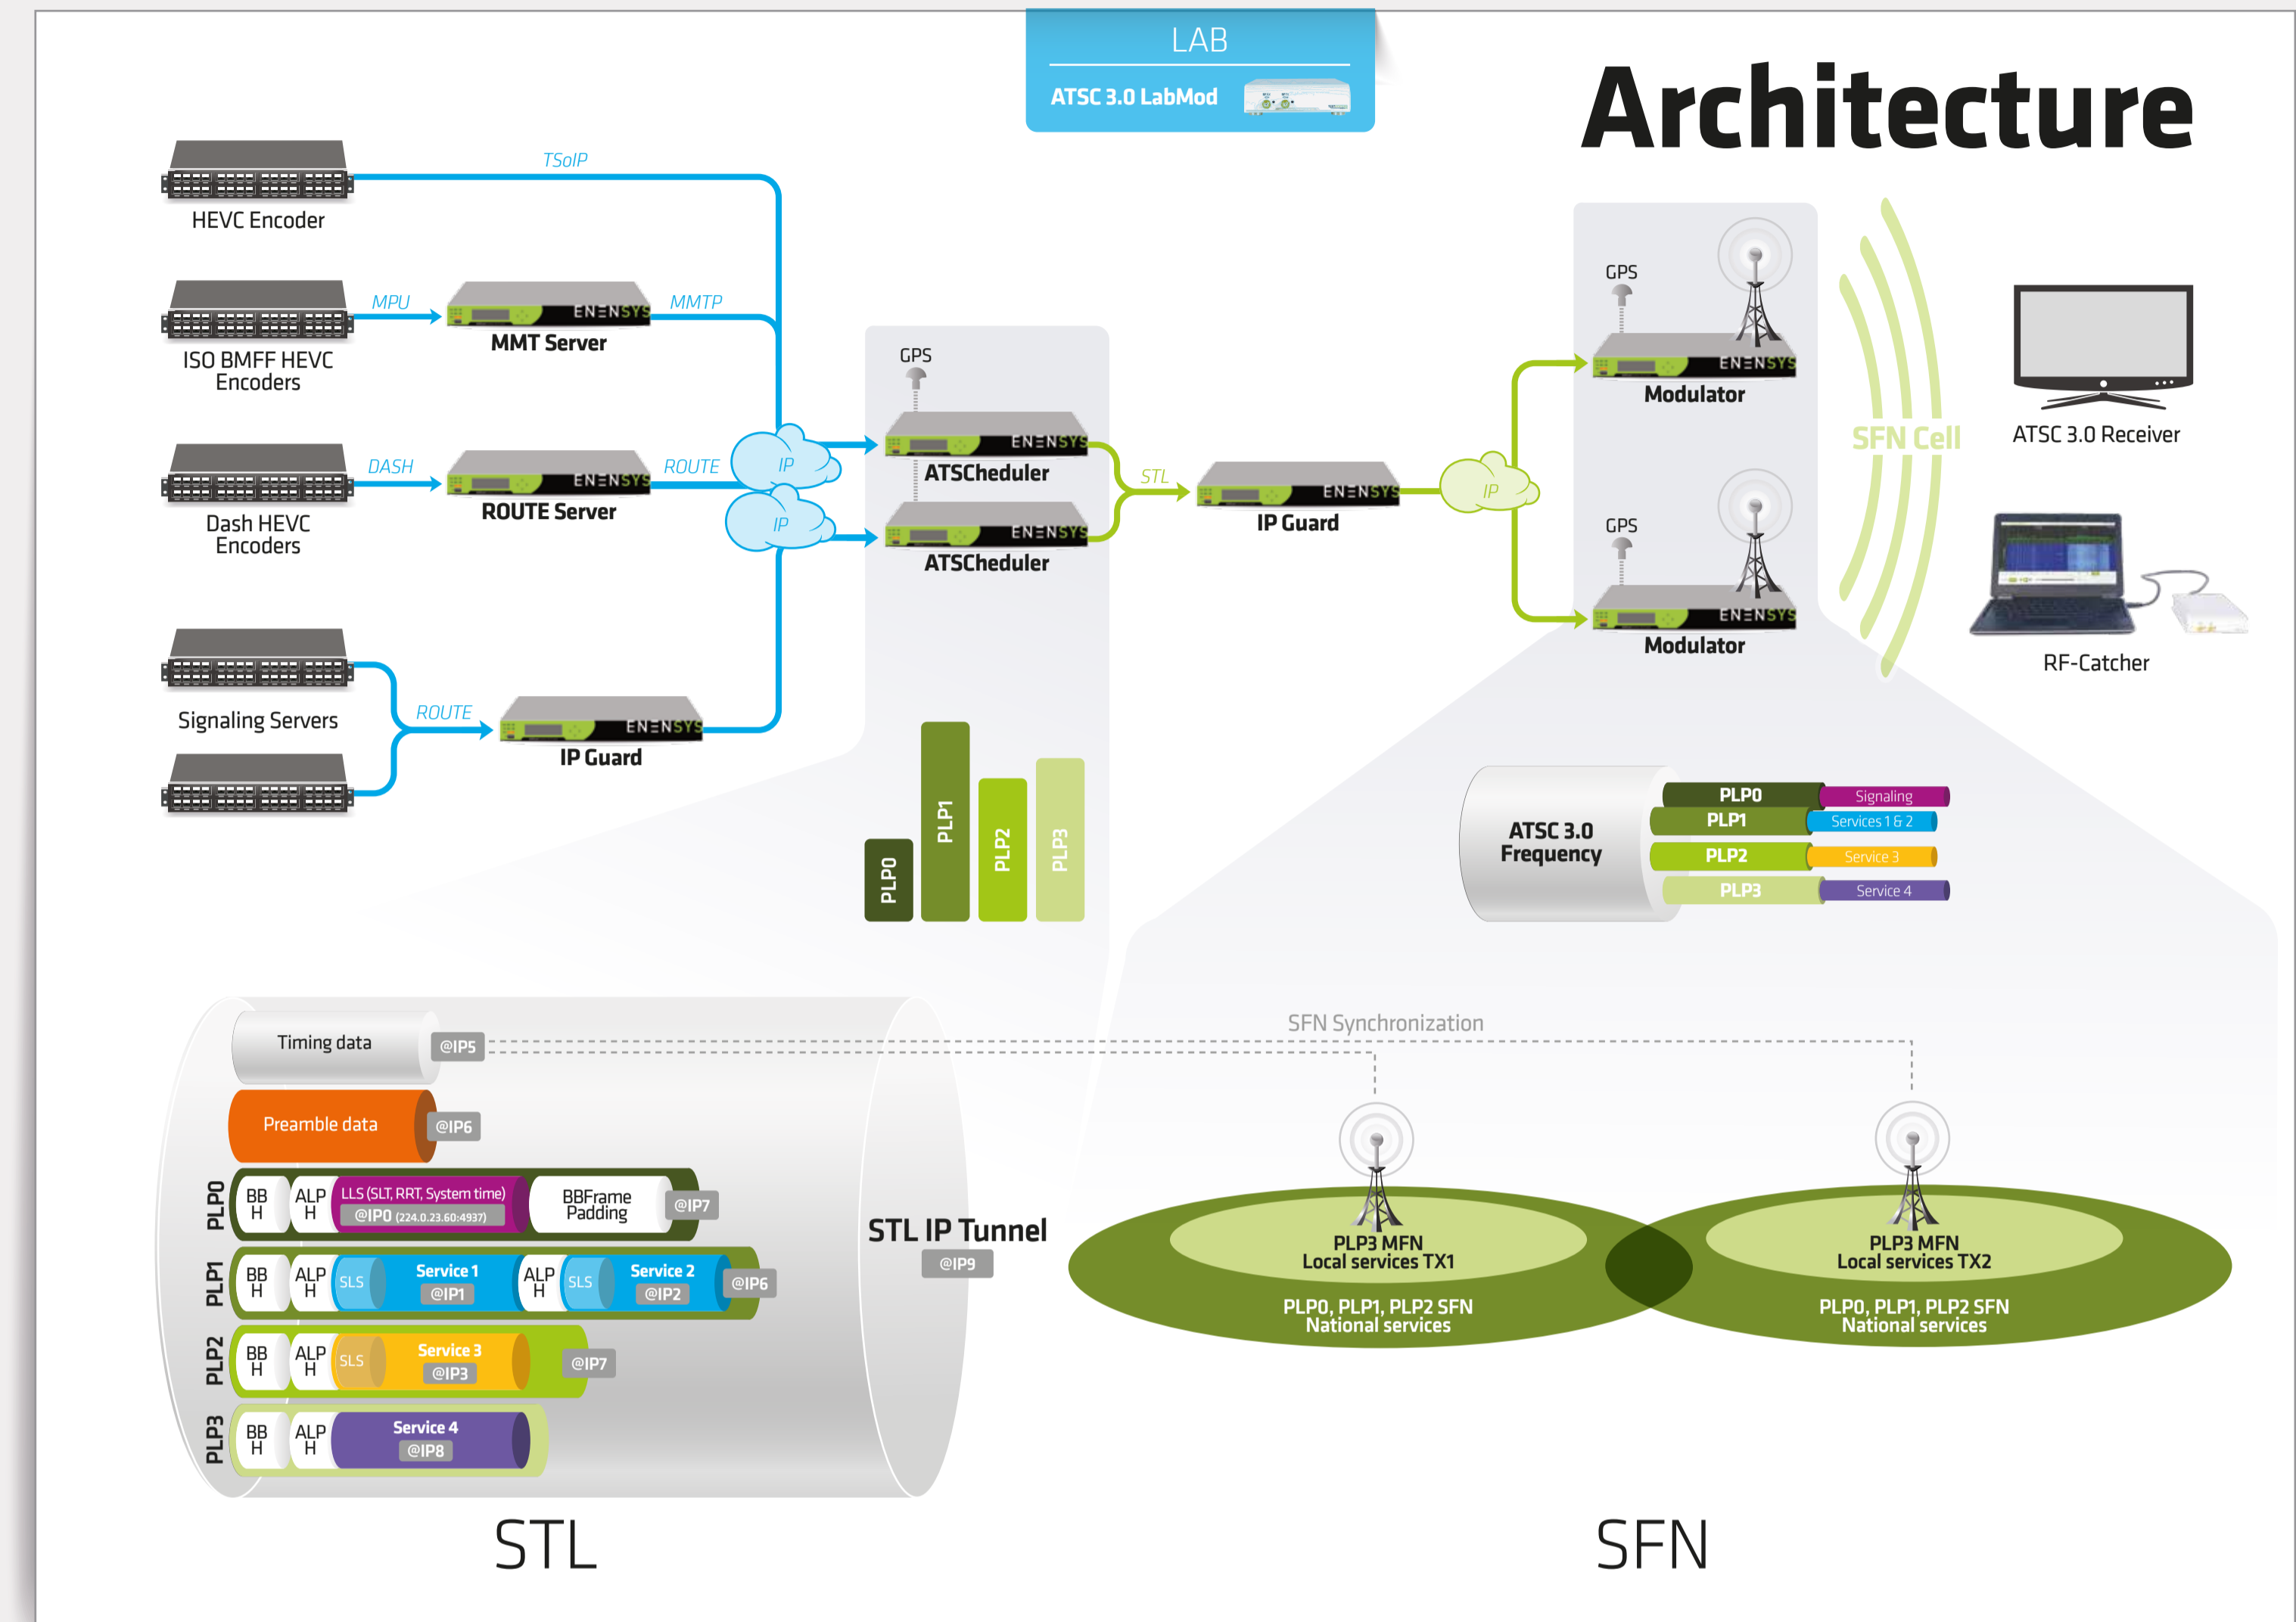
LAB
ATSC 3.0 LabMod

Architecture

TSoIP
HEVC Encoder
MPU
ENENSYS
MMT Server
MMTP
ISO BMFF HEVC Encoders
DASH
ENENSYS
ROUTE Server
ROUTE
Dash HEVC Encoders
IP
IP
GPS
ENENSYS
ATSCheduler
ENENSYS
ATSCheduler
STL
ENENSYS
IP Guard
IP
GPS
ENENSYS
Modulator
GPS
ENENSYS
Modulator
SFN Cell
ATSC 3.0 Receiver
RF-Catcher
Signaling Servers
ROUTE
ENENSYS
IP Guard

PLP0
PLP1
PLP2
PLP3

ATSC 3.0 Frequency
PLP0 Signaling
PLP1 Services 1 & 2
PLP2 Service 3
PLP3 Service 4

Timing data @IP5
Preamble data @IP6
PLP0 BB H ALP H LLS (SLT, RRT, System time) @IP0 (224.0.23.60:4937) BBFrame Padding @IP7
PLP1 BB H ALP H SLS Service 1 @IP1 ALP H SLS Service 2 @IP2 @IP6
PLP2 BB H ALP H SLS Service 3 @IP3 @IP7
PLP3 BB H ALP H Service 4 @IP8
STL IP Tunnel
@IP9

SFN Synchronization
PLP3 MFN
Local services TX1
PLP0, PLP1, PLP2 SFN
National services
PLP3 MFN
Local services TX2
PLP0, PLP1, PLP2 SFN
National services

STL
SFN